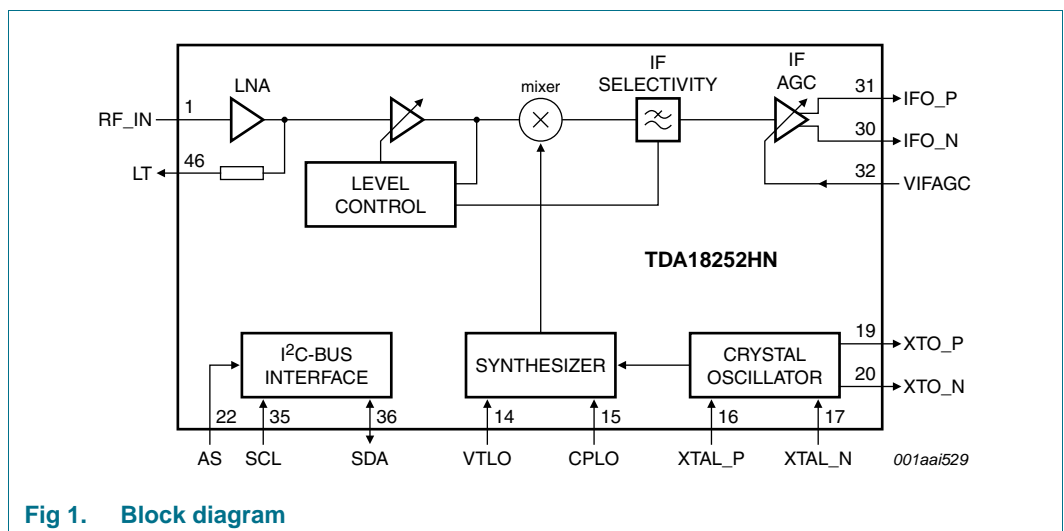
LNA

mixer

IF SELECTIVITY

IF AGC

RF_IN 1

46 LT

LEVEL CONTROL

31 IFO_P

30 IFO_N

32 VIFAGC

TDA18252HN

I$^2$C-BUS INTERFACE

SYNTHESIZER

CRYSTAL OSCILLATOR

19 XTO_P

20 XTO_N

22 AS

35 SCL

36 SDA

14 VTLO

15 CPLO

16 XTAL_P

17 XTAL_N

001aai529

Fig 1. Block diagram